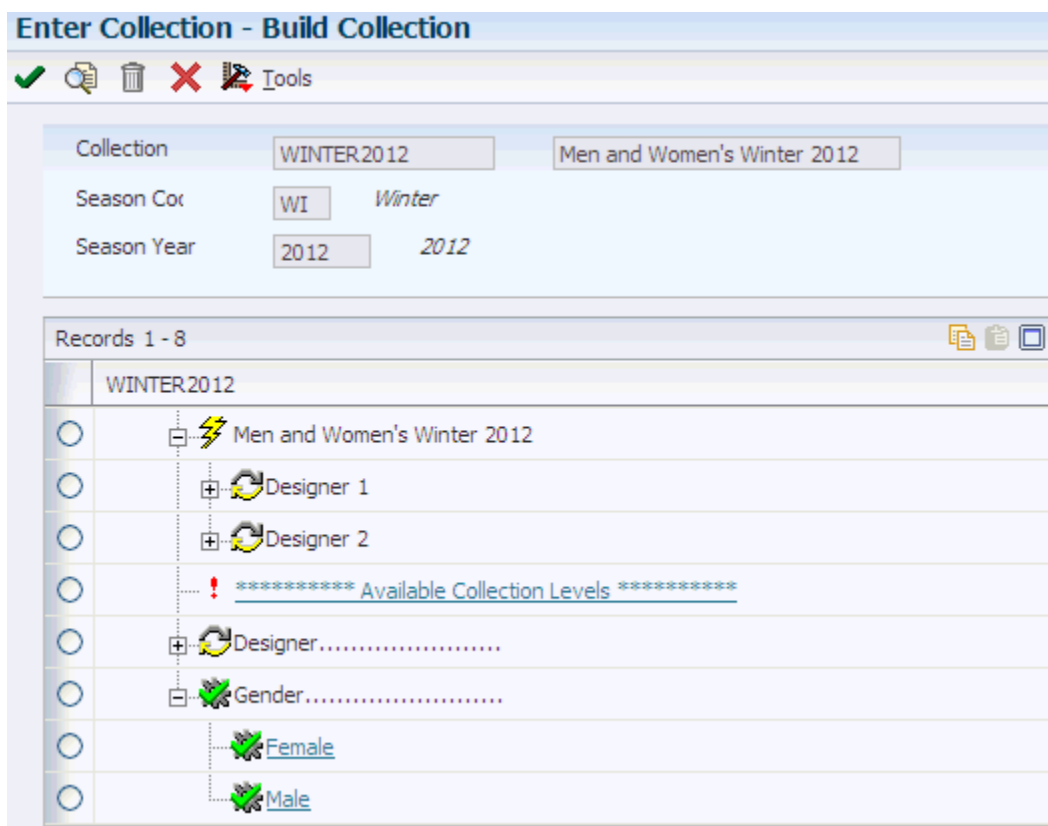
Enter Collection - Build Collection

Tools

Collection WINTER2012 Men and Women's Winter 2012

Season Coc WI Winter

Season Year 2012 2012

Records 1 - 8

WINTER2012

Men and Women's Winter 2012

Designer 1

Designer 2

! *********** Available Collection Levels ***********

Designer........................

Gender.........................

Female

Male